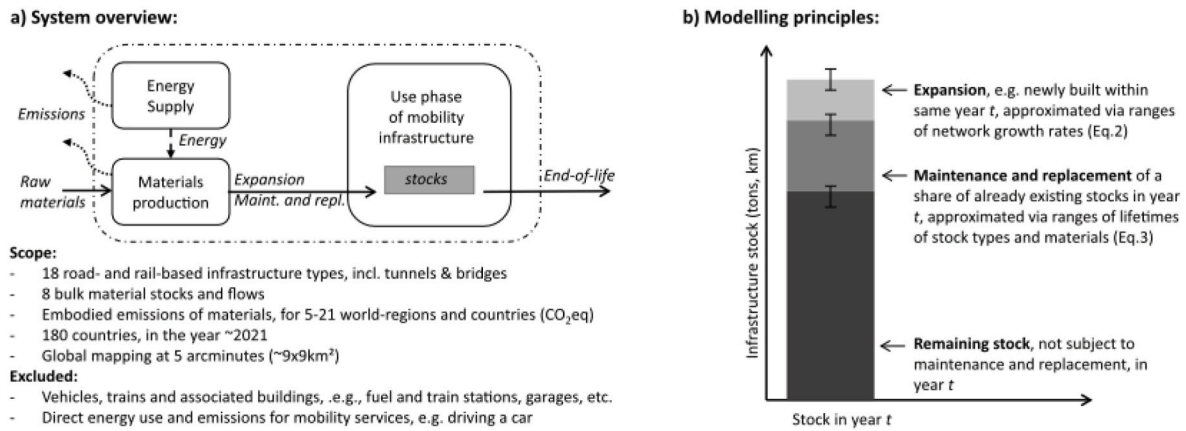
a) System overview:

Emissions

Emissions

Energy Supply

Energy

Raw materials

Materials production

Expansion
Maint. and repl.

Use phase of mobility infrastructure

stocks

End-of-life

Scope:
- 18 road- and rail-based infrastructure types, incl. tunnels & bridges
- 8 bulk material stocks and flows
- Embodied emissions of materials, for 5-21 world-regions and countries ($CO_2$eq)
- 180 countries, in the year ~2021
- Global mapping at 5 arcminutes (~9x9km²)

Excluded:
- Vehicles, trains and associated buildings, .e.g., fuel and train stations, garages, etc.
- Direct energy use and emissions for mobility services, e.g. driving a car

b) Modelling principles:

Infrastructure stock (tons, km)

Stock in year $t$

← **Expansion**, e.g. newly built within same year $t$, approximated via ranges of network growth rates (Eq.2)

← **Maintenance and replacement** of a share of already existing stocks in year $t$, approximated via ranges of lifetimes of stock types and materials (Eq.3)

← **Remaining stock**, not subject to maintenance and replacement, in year $t$